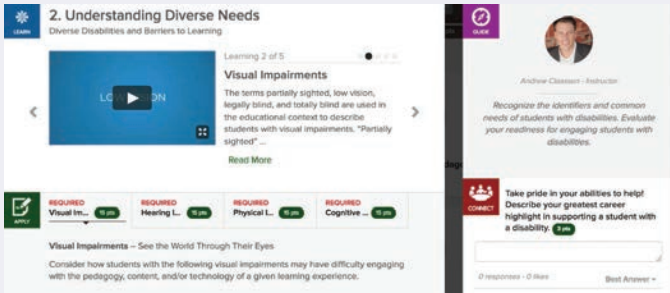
LEARN

2. Understanding Diverse Needs

Diverse Disabilities and Barriers to Learning

Learning 2 of 5

LO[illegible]ON

Visual Impairments

The terms partially sighted, low vision, legally blind, and totally blind are used in the educational context to describe students with visual impairments. "Partially sighted" ...

Read More

APPLY

REQUIRED
Visual Im... 15 pts

REQUIRED
Hearing I... 15 pts

REQUIRED
Physical I... 15 pts

REQUIRED
Cognitive ... 15 pts

Visual Impairments – See the World Through Their Eyes

Consider how students with the following visual impairments may have difficulty engaging with the pedegogy, content, and/or technology of a given learning experience.

GUIDE

Andrew Claesson - Instructor

Recognize the identifiers and common needs of students with disabilities. Evaluate your readiness for engaging students with disabilities.

CONNECT

Take pride in your abilities to help! Describe your greatest career highlight in supporting a student with a disability. 5 pts

0 responses · 0 likes

Best Answer